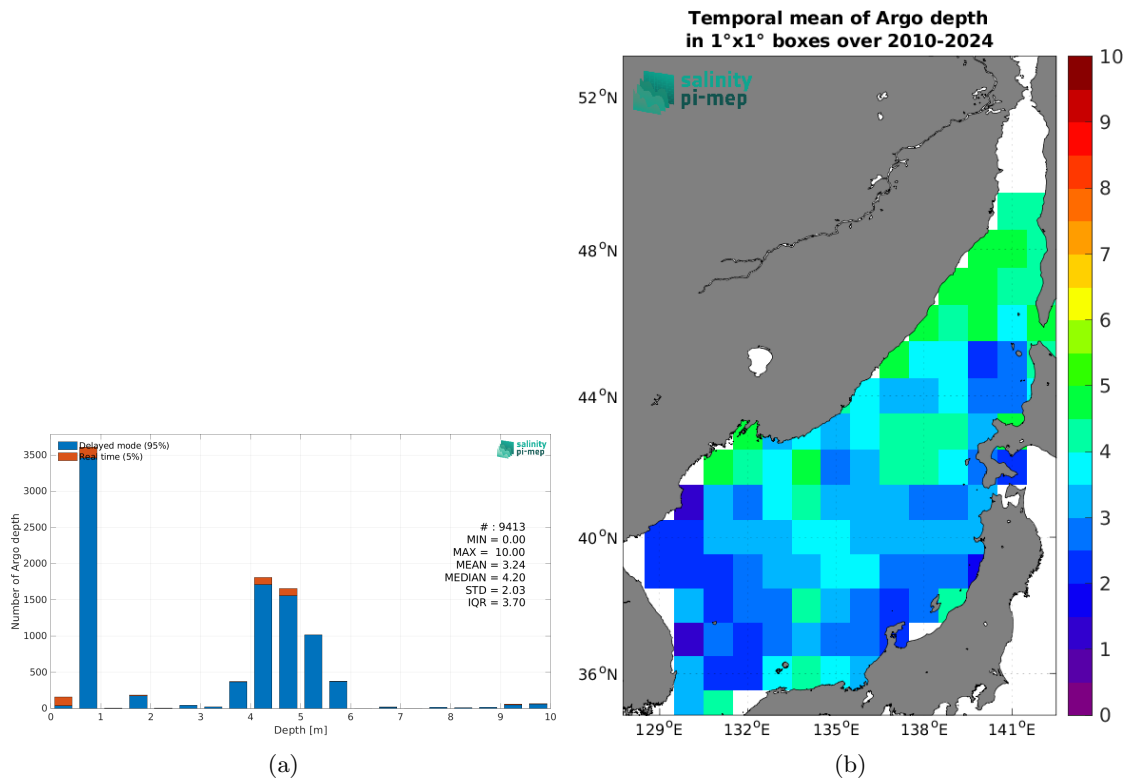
Delayed mode (95%)
Real time (5%)

salinity pi-mep

Number of Argo depth

3500
3000
2500
2000
1500
1000
500
0

0 1 2 3 4 5 6 7 8 9 10
Depth [m]

# : 9413
MIN = 0.00
MAX = 10.00
MEAN = 3.24
MEDIAN = 4.20
STD = 2.03
IQR = 3.70

(a)

Temporal mean of Argo depth
in 1°x1° boxes over 2010-2024

salinity pi-mep

$52^{o}N$
$48^{o}N$
$44^{o}N$
$40^{o}N$
$36^{o}N$

$129^{o}E$ $132^{o}E$ $135^{o}E$ $138^{o}E$ $141^{o}E$

10
9
8
7
6
5
4
3
2
1
0

(b)